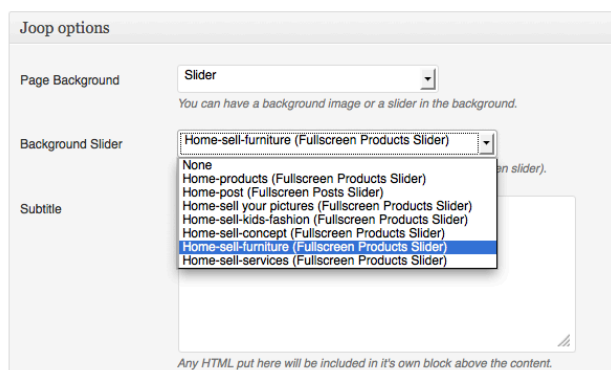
Joop options

Page Background

Slider

You can have a background image or a slider in the background.

Background Slider

Home-sell-furniture (Fullscreen Products Slider)

None
Home-products (Fullscreen Products Slider)
Home-post (Fullscreen Posts Slider)
Home-sell your pictures (Fullscreen Products Slider)
Home-sell-kids-fashion (Fullscreen Products Slider)
Home-sell-concept (Fullscreen Products Slider)
Home-sell-furniture (Fullscreen Products Slider)
Home-sell-services (Fullscreen Products Slider)

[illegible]n slider).

Subtitle

Any HTML put here will be included in it's own block above the content.